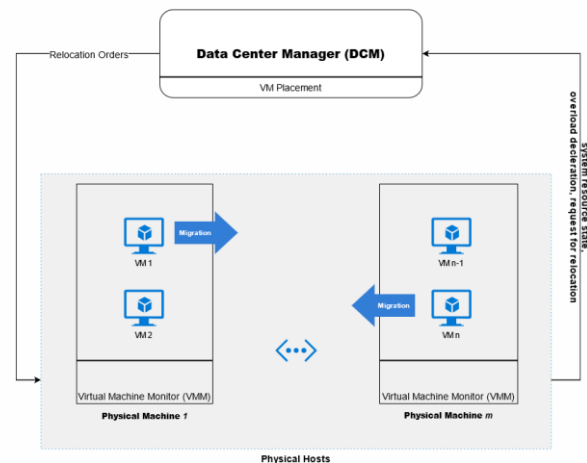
Data Center Manager (DCM)

VM Placement

Relocation Orders

system resource state, overload decleration, request for relocation

Migration

VM 1

VM 2

Virtual Machine Monitor (VMM)

Physical Machine *1*

Migration

VM n-1

VM n

Virtual Machine Monitor (VMM)

Physical Machine *m*

Physical Hosts